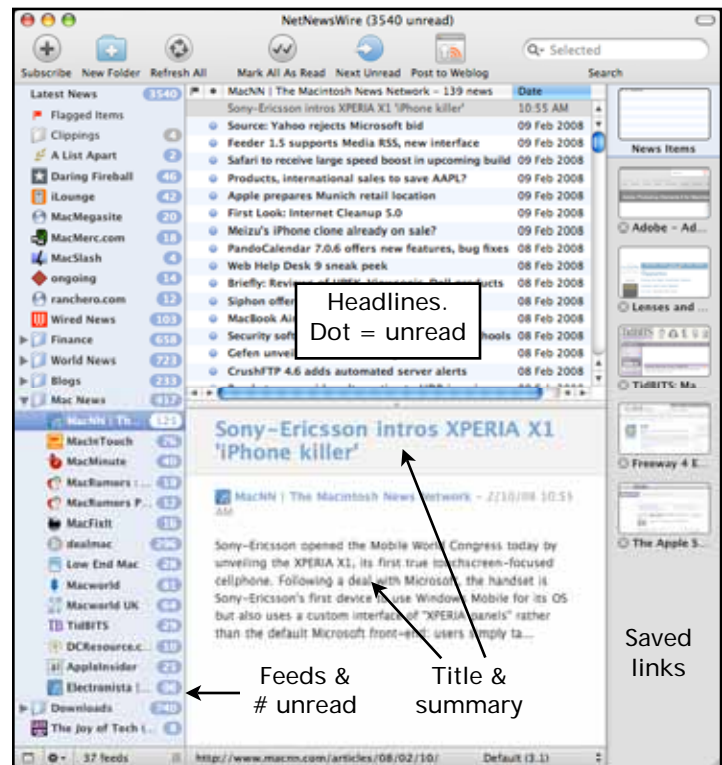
NetNewsWire (3540 unread)

Subscribe New Folder Refresh All Mark All As Read Next Unread Post to Weblog Selected Search

Latest News 3540
Flagged Items
Clippings
A List Apart
Daring Fireball 46
iLounge 42
MacMegasite 20
MacMerc.com 18
MacSlash
ongoing 14
ranchero.com 12
Wired News 103
Finance 658
World News 723
Blogs 233
Mac News 817
MacNN | Th... 121
MacInTouch 76
MacMinute 40
MacRumors : ... 19
MacRumors P... 12
MacFixIt 16
dealmac 296
Low End Mac 25
Macworld 61
Macworld UK 54
TidBITS 29
DCResource.c... 10
AppleInsider 23
Electronista | ... 54
Downloads 340
The Joy of Tech (... 8

37 feeds http://www.macnn.com/articles/08/02/10/ Default (3.1)

MacNN | The Macintosh News Network – 139 news Date
Sony-Ericsson intros XPERIA X1 'iPhone killer' 10:55 AM
Source: Yahoo rejects Microsoft bid 09 Feb 2008
Feeder 1.5 supports Media RSS, new interface 09 Feb 2008
Safari to receive large speed boost in upcoming build 09 Feb 2008
Products, international sales to save AAPL? 09 Feb 2008
Apple prepares Munich retail location 09 Feb 2008
First Look: Internet Cleanup 5.0 09 Feb 2008
Meizu's iPhone clone already on sale? 09 Feb 2008
PandoCalendar 7.0.6 offers new features, bug fixes 08 Feb 2008
Web Help Desk 9 sneak peek 08 Feb 2008
Briefly: Reviews of UPSY, Viewsonic, Dell products 08 Feb 2008
Siphon offer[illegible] 08 Feb 2008
MacBook Ai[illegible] 08 Feb 2008
Security soft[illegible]hools 08 Feb 2008
Gefen unveil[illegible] 08 Feb 2008
CrushFTP 4.6 adds automated server alerts 08 Feb 2008

Headlines.
Dot = unread

Sony-Ericsson intros XPERIA X1 'iPhone killer'

MacNN | The Macintosh News Network – 2/10/08 10:55 AM

Sony-Ericsson opened the Mobile World Congress today by unveiling the XPERIA X1, its first true touchscreen-focused cellphone. Following a deal with Microsoft, the handset is Sony-Ericsson's first device to use Windows Mobile for its OS but also uses a custom interface of "XPERIA panels" rather than the default Microsoft front-end: users simply ta...

News Items
Adobe – Ad...
Lenses and ...
TidBITS: Ma...
Freeway 4 E...
The Apple S...

Saved links

Feeds & # unread

Title & summary